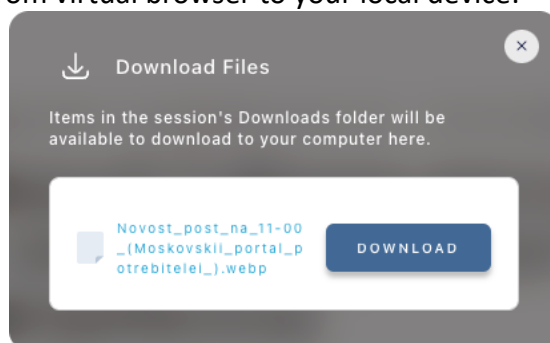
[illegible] virtual browser to your local device.

×

Download Files

Items in the session's Downloads folder will be available to download to your computer here.

Novost_post_na_11-00_(Moskovskii_portal_potrebitelei_).webp

DOWNLOAD